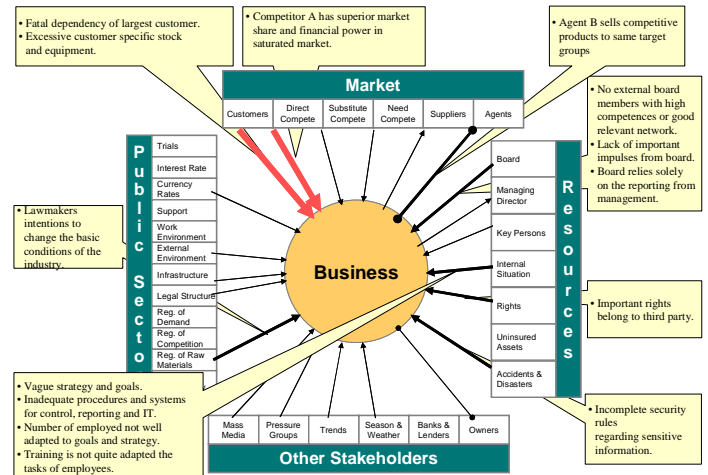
• Fatal dependency of largest customer.
• Excessive customer specific stock and equipment.

• Competitor A has superior market share and financial power in saturated market.

• Agent B sells competitive products to same target groups

Market

| Customers | Direct Compete | Substitute Compete | Need Compete | Suppliers | Agents |
|---|---|---|---|---|---|

• No external board members with high competences or good relevant network.
• Lack of important impulses from board.
• Board relies solely on the reporting from management.

Public Secto

Trials
Interest Rate
Currency Rates
Support
Work Environment
External Environment
Infrastructure
Legal Structure
Reg. of Demand
Reg. of Competition
Reg. of Raw Materials

• Lawmakers intentions to change the basic conditions of the industry.

Business

Resources

Board
Managing Director
Key Persons
Internal Situation
Rights
Uninsured Assets
Accidents & Disasters

• Important rights belong to third party.

• Vague strategy and goals.
• Inadequate procedures and systems for control, reporting and IT.
• Number of employed not well adapted to goals and strategy.
• Training is not quite adapted the tasks of employees.

| Mass Media | Pressure Groups | Trends | Season & Weather | Banks & Lenders | Owners |
|---|---|---|---|---|---|

Other Stakeholders

• Incomplete security rules regarding sensitive information.